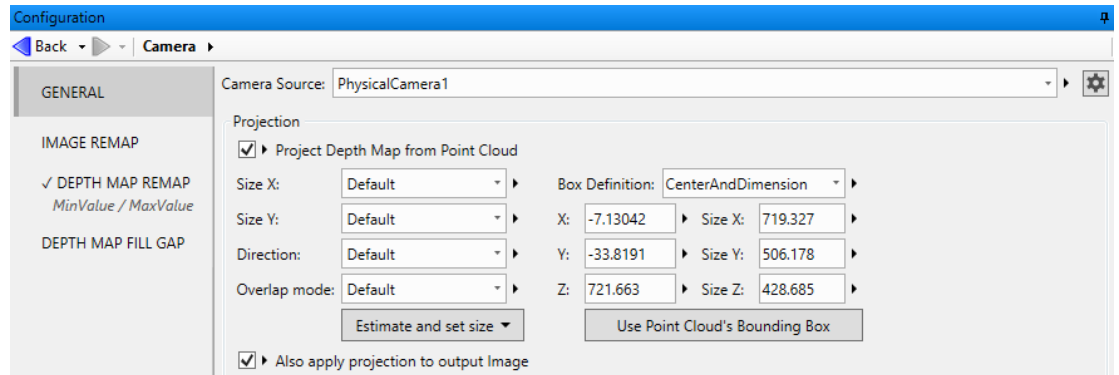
Configuration

Back | Camera

GENERAL

IMAGE REMAP

✓ DEPTH MAP REMAP
MinValue / MaxValue

DEPTH MAP FILL GAP

Camera Source: PhysicalCamera1

Projection

Project Depth Map from Point Cloud

Size X: Default
Size Y: Default
Direction: Default
Overlap mode: Default

Box Definition: CenterAndDimension
X: -7.13042 Size X: 719.327
Y: -33.8191 Size Y: 506.178
Z: 721.663 Size Z: 428.685

Estimate and set size

Use Point Cloud's Bounding Box

Also apply projection to output Image